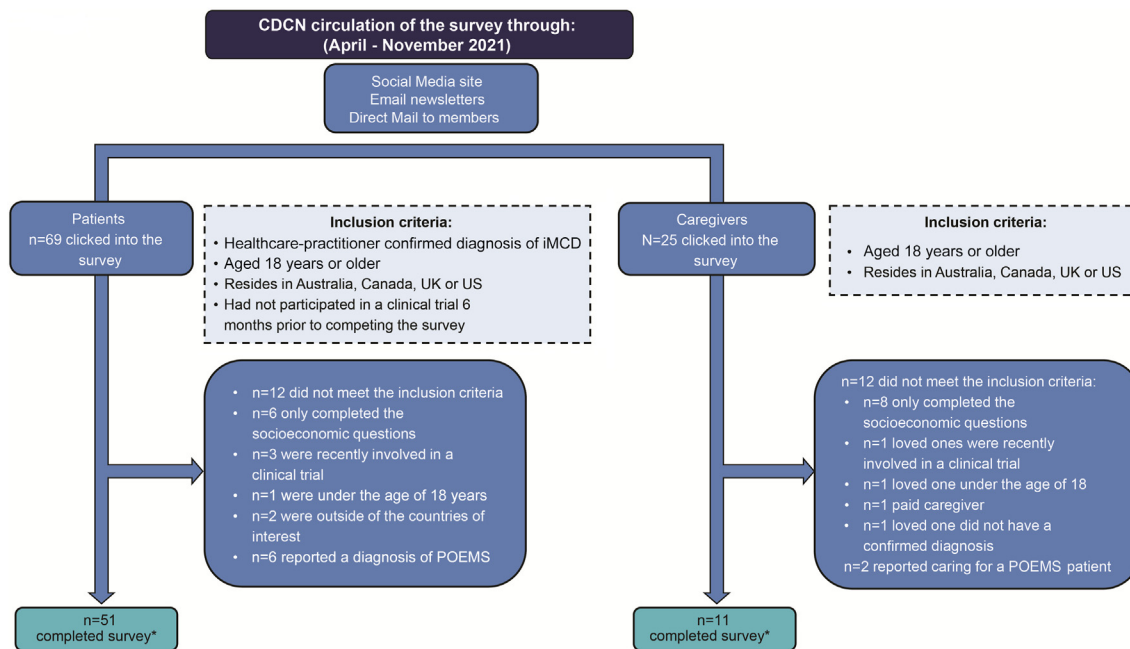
CDCN circulation of the survey through:
(April - November 2021)

Social Media site
Email newsletters
Direct Mail to members

Patients
n=69 clicked into the survey

Inclusion criteria:
• Healthcare-practitioner confirmed diagnosis of iMCD
• Aged 18 years or older
• Resides in Australia, Canada, UK or US
• Had not participated in a clinical trial 6 months prior to competing the survey

• n=12 did not meet the inclusion criteria
• n=6 only completed the socioeconomic questions
• n=3 were recently involved in a clinical trial
• n=1 were under the age of 18 years
• n=2 were outside of the countries of interest
• n=6 reported a diagnosis of POEMS

n=51
completed survey*

Caregivers
N=25 clicked into the survey

Inclusion criteria:
• Aged 18 years or older
• Resides in Australia, Canada, UK or US

n=12 did not meet the inclusion criteria:
• n=8 only completed the socioeconomic questions
• n=1 loved ones were recently involved in a clinical trial
• n=1 loved one under the age of 18
• n=1 paid caregiver
• n=1 loved one did not have a confirmed diagnosis
n=2 reported caring for a POEMS patient

n=11
completed survey*